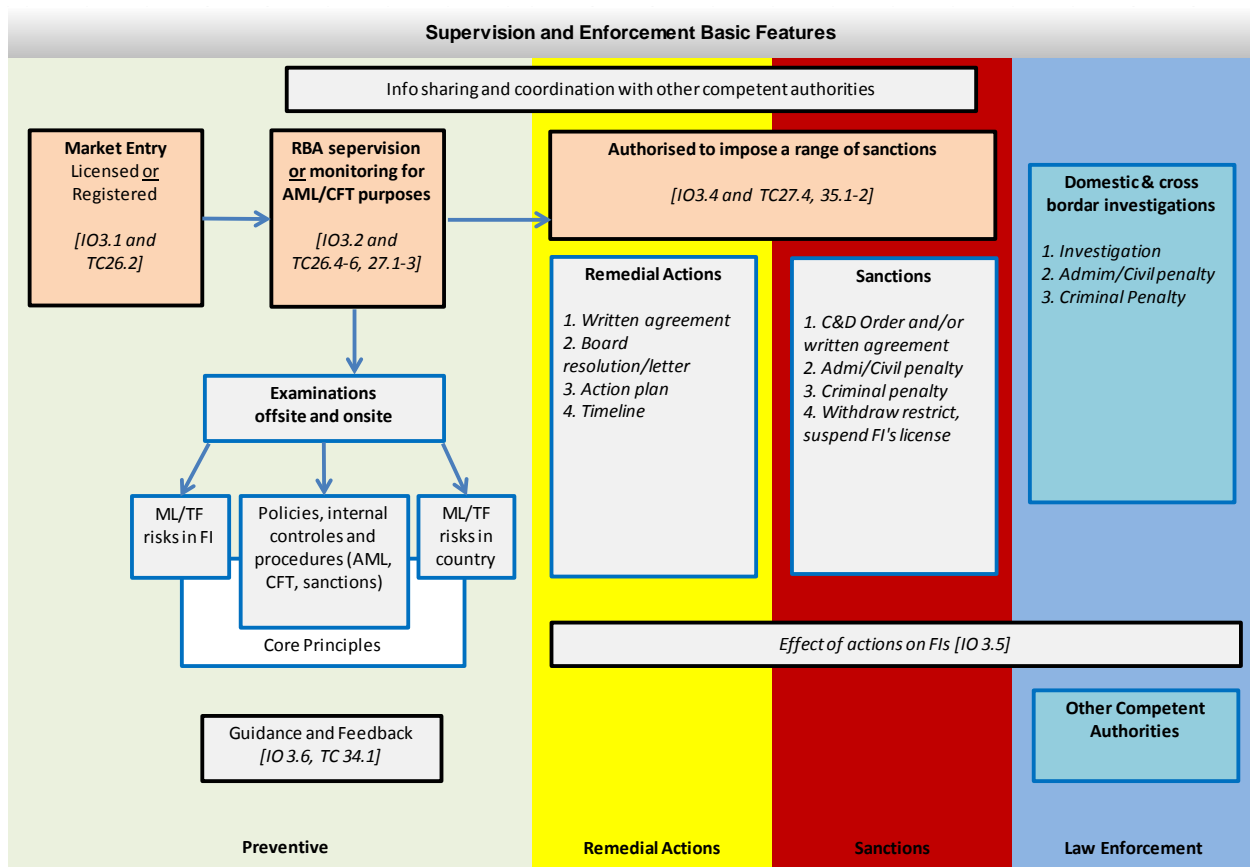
Supervision and Enforcement Basic Features

Info sharing and coordination with other competent authorities

Market Entry
Licensed or Registered

[IO3.1 and TC26.2]

RBA sepervision or monitoring for AML/CFT purposes

[IO3.2 and TC26.4-6, 27.1-3]

Authorised to impose a range of sanctions

[IO3.4 and TC27.4, 35.1-2]

Domestic & cross bordar investigations

1. Investigation
2. Admim/Civil penalty
3. Criminal Penalty

Remedial Actions

1. Written agreement
2. Board resolution/letter
3. Action plan
4. Timeline

Sanctions

1. C&D Order and/or written agreement
2. Admi/Civil penalty
3. Criminal penalty
4. Withdraw restrict, suspend FI's license

Examinations offsite and onsite

ML/TF risks in FI

Policies, internal controles and procedures (AML, CFT, sanctions)

ML/TF risks in country

Core Principles

Effect of actions on FIs [IO 3.5]

Other Competent Authorities

Guidance and Feedback
[IO 3.6, TC 34.1]

Preventive

Remedial Actions

Sanctions

Law Enforcement